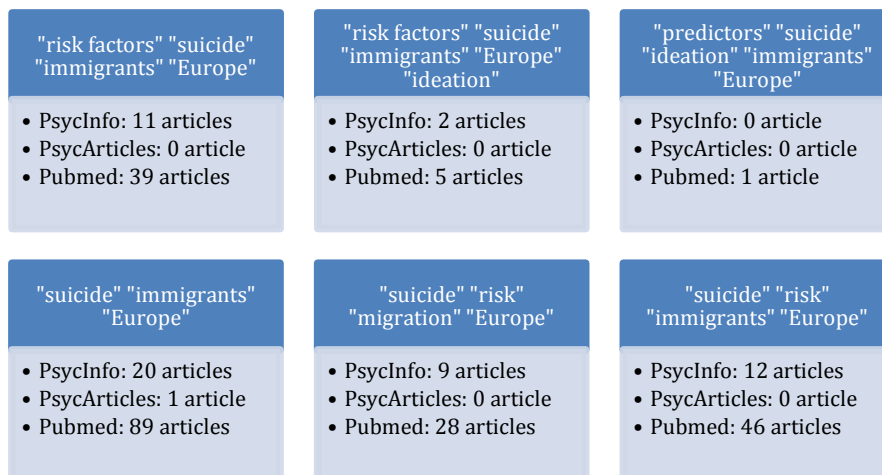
"risk factors" "suicide" "immigrants" "Europe"

• PsycInfo: 11 articles
• PsycArticles: 0 article
• Pubmed: 39 articles

"risk factors" "suicide" "immigrants" "Europe" "ideation"

• PsycInfo: 2 articles
• PsycArticles: 0 article
• Pubmed: 5 articles

"predictors" "suicide" "ideation" "immigrants" "Europe"

• PsycInfo: 0 article
• PsycArticles: 0 article
• Pubmed: 1 article

"suicide" "immigrants" "Europe"

• PsycInfo: 20 articles
• PsycArticles: 1 article
• Pubmed: 89 articles

"suicide" "risk" "migration" "Europe"

• PsycInfo: 9 articles
• PsycArticles: 0 article
• Pubmed: 28 articles

"suicide" "risk" "immigrants" "Europe"

• PsycInfo: 12 articles
• PsycArticles: 0 article
• Pubmed: 46 articles